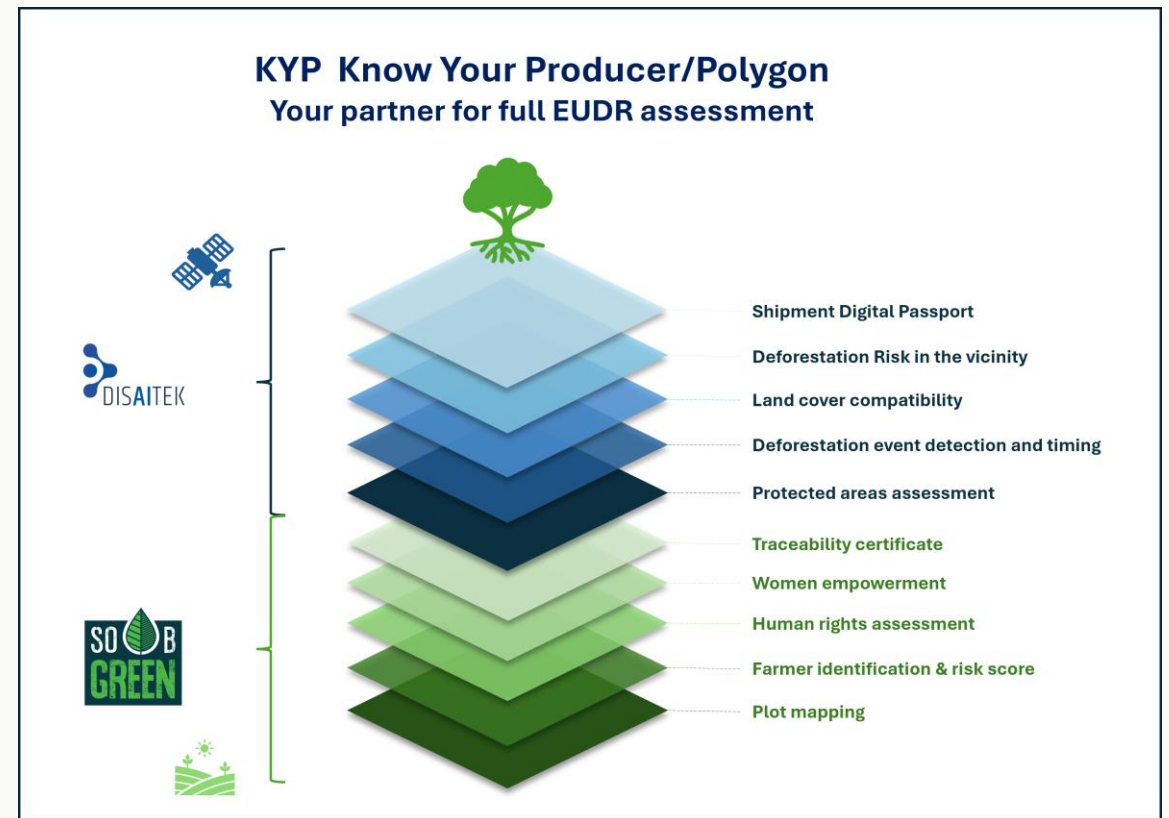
KYP Know Your Producer/Polygon
Your partner for full EUDR assessment

DISAITEK

Shipment Digital Passport
Deforestation Risk in the vicinity
Land cover compatibility
Deforestation event detection and timing
Protected areas assessment

SOB GREEN

Traceability certificate
Women empowerment
Human rights assessment
Farmer identification & risk score
Plot mapping